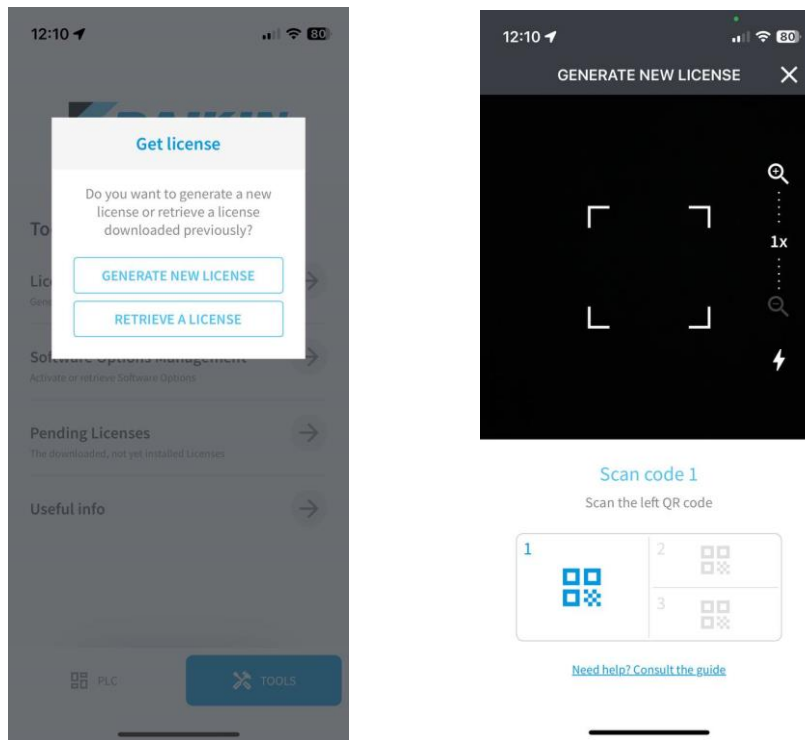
12:10

80

Get license

Do you want to generate a new license or retrieve a license downloaded previously?

GENERATE NEW LICENSE

RETRIEVE A LICENSE

To

Lic

Gen

Software Options Management

Activate or retrieve Software Options

Pending Licenses

The downloaded, not yet installed Licenses

Useful info

PLC

TOOLS

12:10

80

GENERATE NEW LICENSE

1x

Scan code 1

Scan the left QR code

1

2

3

Need help? Consult the guide